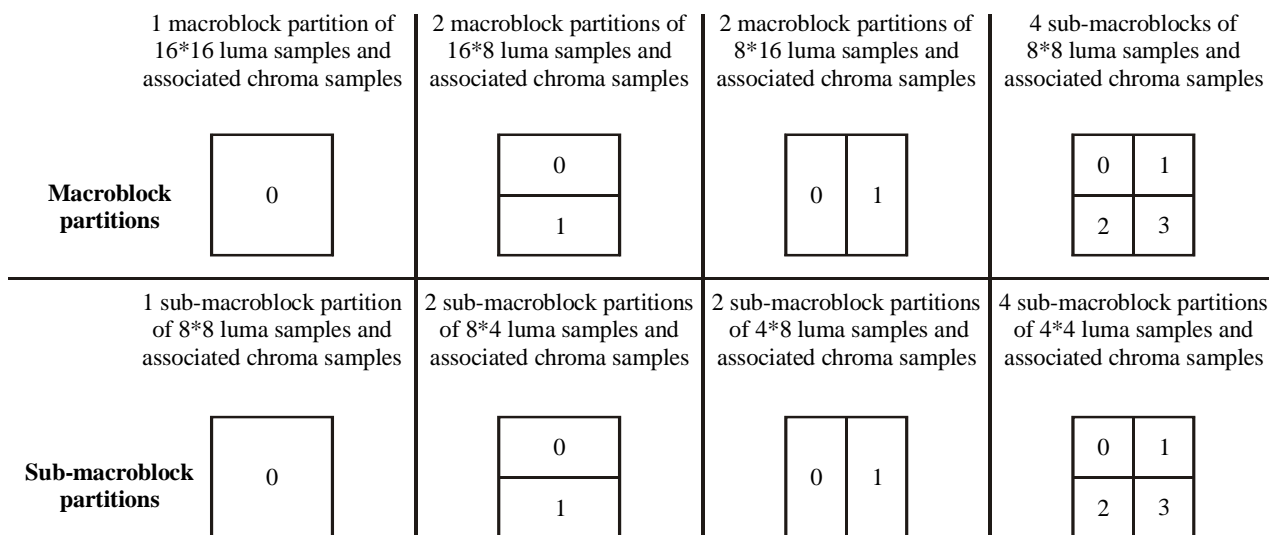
| | 1 macroblock partition of 16*16 luma samples and associated chroma samples | 2 macroblock partitions of 16*8 luma samples and associated chroma samples | 2 macroblock partitions of 8*16 luma samples and associated chroma samples | 4 sub-macroblocks of 8*8 luma samples and associated chroma samples |
|---|---|---|---|---|
| **Macroblock partitions** | 0 | 0 1 | 0 1 | 0 1 2 3 |
| | 1 sub-macroblock partition of 8*8 luma samples and associated chroma samples | 2 sub-macroblock partitions of 8*4 luma samples and associated chroma samples | 2 sub-macroblock partitions of 4*8 luma samples and associated chroma samples | 4 sub-macroblock partitions of 4*4 luma samples and associated chroma samples |
| **Sub-macroblock partitions** | 0 | 0 1 | 0 1 | 0 1 2 3 |